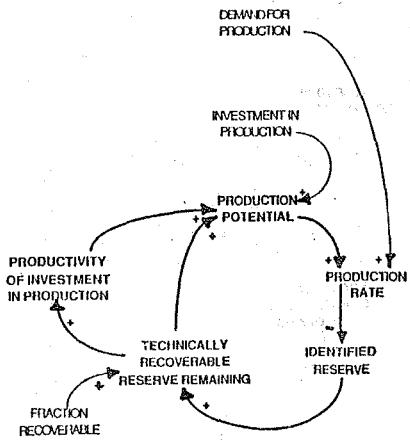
DEMAND FOR PRODUCTION

INVESTMENT IN PRODUCTION

PRODUCTION POTENTIAL

PRODUCTIVITY OF INVESTMENT IN PRODUCTION

PRODUCTION RATE

TECHNICALLY RECOVERABLE RESERVE REMAINING

IDENTIFIED RESERVE

FRACTION RECOVERABLE

+
+
+
+
+
+
-
+
+
+